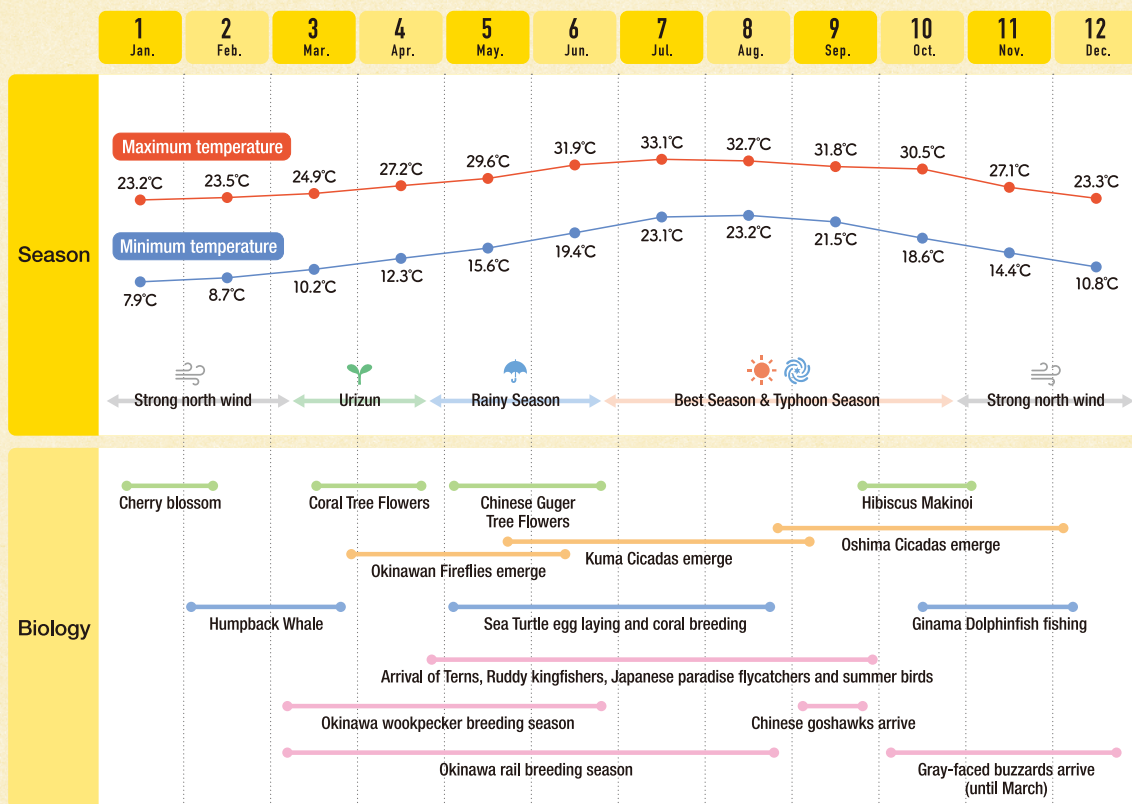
1 Jan. 2 Feb. 3 Mar. 4 Apr. 5 May. 6 Jun. 7 Jul. 8 Aug. 9 Sep. 10 Oct. 11 Nov. 12 Dec.

Season

Maximum temperature
23.2℃ 23.5℃ 24.9℃ 27.2℃ 29.6℃ 31.9℃ 33.1℃ 32.7℃ 31.8℃ 30.5℃ 27.1℃ 23.3℃

Minimum temperature
7.9℃ 8.7℃ 10.2℃ 12.3℃ 15.6℃ 19.4℃ 23.1℃ 23.2℃ 21.5℃ 18.6℃ 14.4℃ 10.8℃

Strong north wind
Urizun
Rainy Season
Best Season & Typhoon Season
Strong north wind

Biology

Cherry blossom
Coral Tree Flowers
Chinese Guger Tree Flowers
Hibiscus Makinoi
Oshima Cicadas emerge
Kuma Cicadas emerge
Okinawan Fireflies emerge
Humpback Whale
Sea Turtle egg laying and coral breeding
Ginama Dolphinfish fishing
Arrival of Terns, Ruddy kingfishers, Japanese paradise flycatchers and summer birds
Okinawa wookpecker breeding season
Chinese goshawks arrive
Okinawa rail breeding season
Gray-faced buzzards arrive (until March)